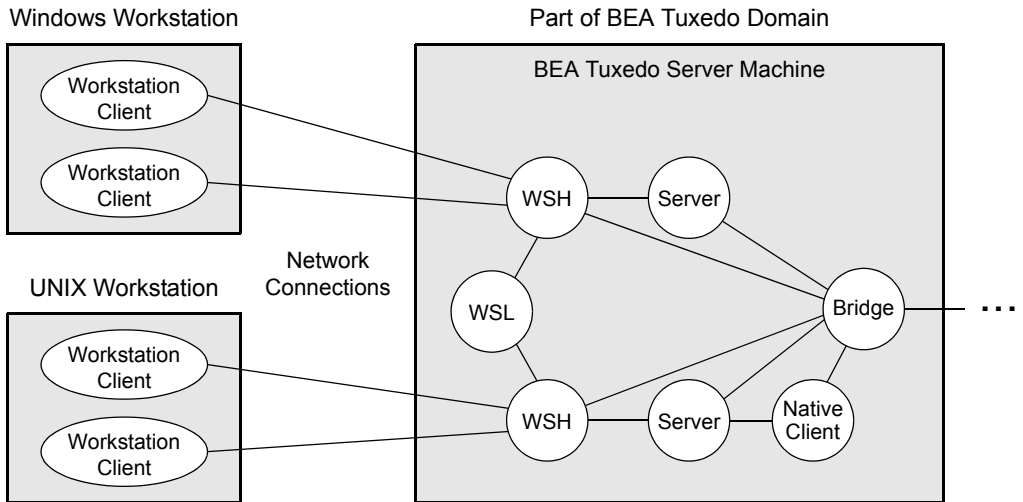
Windows Workstation

Workstation Client

Workstation Client

UNIX Workstation

Workstation Client

Workstation Client

Network Connections

Part of BEA Tuxedo Domain

BEA Tuxedo Server Machine

WSH

Server

WSL

Bridge

WSH

Server

Native Client

...